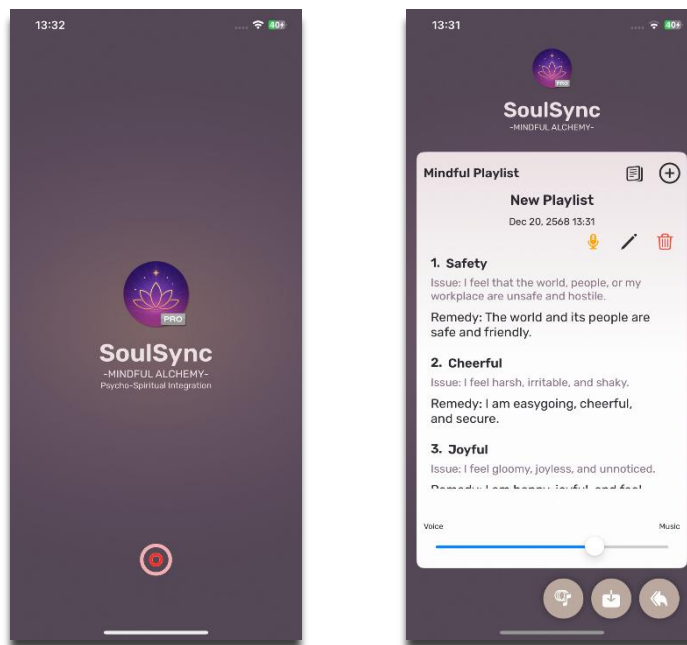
13:32

40+

PRO

SoulSync

-MINDFUL ALCHEMY-

Psycho-Spiritual Integration

13:31

40+

PRO

SoulSync

-MINDFUL ALCHEMY-

Mindful Playlist

New Playlist

Dec 20, 2568 13:31

1. Safety

Issue: I feel that the world, people, or my workplace are unsafe and hostile.

Remedy: The world and its people are safe and friendly.

2. Cheerful

Issue: I feel harsh, irritable, and shaky.

Remedy: I am easygoing, cheerful, and secure.

3. Joyful

Issue: I feel gloomy, joyless, and unnoticed.

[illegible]

Voice

Music